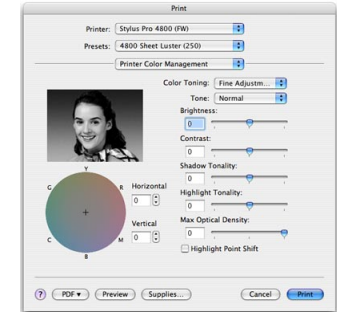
Print

Printer: Stylus Pro 4800 (FW)

Presets: 4800 Sheet Luster (250)

Printer Color Management

Color Toning: Fine Adjustm...

Tone: Normal

Brightness:
0

Contrast:
0

Shadow Tonality:
0

Highlight Tonality:
0

Max Optical Density:
0

Highlight Point Shift

Y
R
G
C
M
B

Horizontal
0

Vertical
0

?

PDF ▾

Preview

Supplies...

Cancel

Print